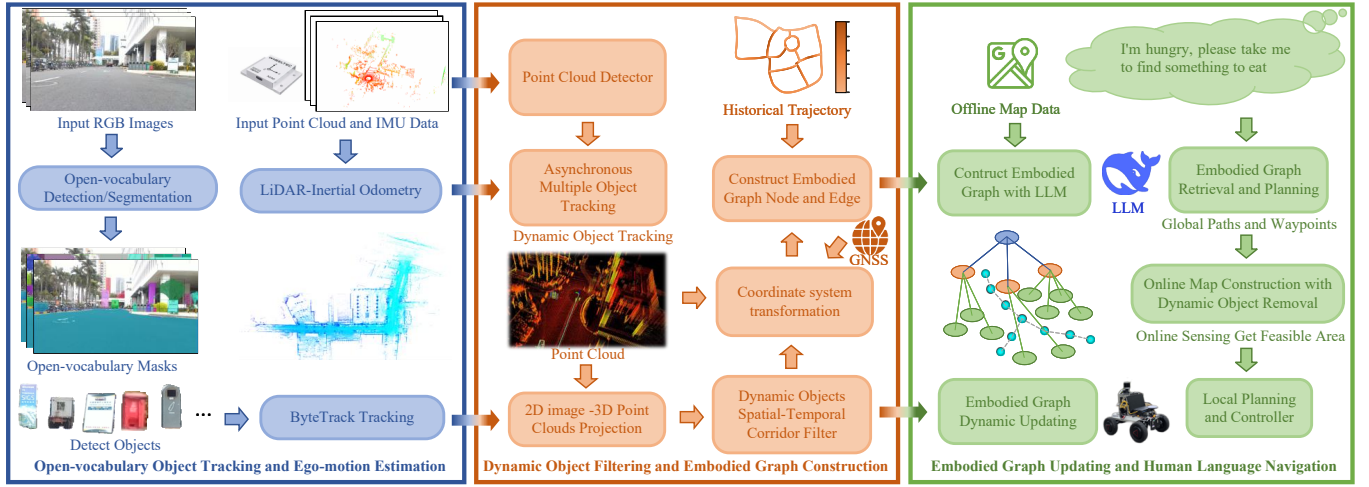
Input RGB Images

Input Point Cloud and IMU Data

Open-vocabulary Detection/Segmentation

LiDAR-Inertial Odometry

Open-vocabulary Masks

Detect Objects

...

ByteTrack Tracking

Open-vocabulary Object Tracking and Ego-motion Estimation

Point Cloud Detector

Historical Trajectory

Asynchronous Multiple Object Tracking

Construct Embodied Graph Node and Edge

Dynamic Object Tracking

GNSS

Coordinate system transformation

Point Cloud

2D image -3D Point Clouds Projection

Dynamic Objects Spatial-Temporal Corridor Filter

Dynamic Object Filtering and Embodied Graph Construction

Offline Map Data

I'm hungry, please take me to find something to eat

Contruct Embodied Graph with LLM

LLM

Embodied Graph Retrieval and Planning

Global Paths and Waypoints

Online Map Construction with Dynamic Object Removal

Online Sensing Get Feasible Area

Embodied Graph Dynamic Updating

Local Planning and Controller

Embodied Graph Updating and Human Language Navigation